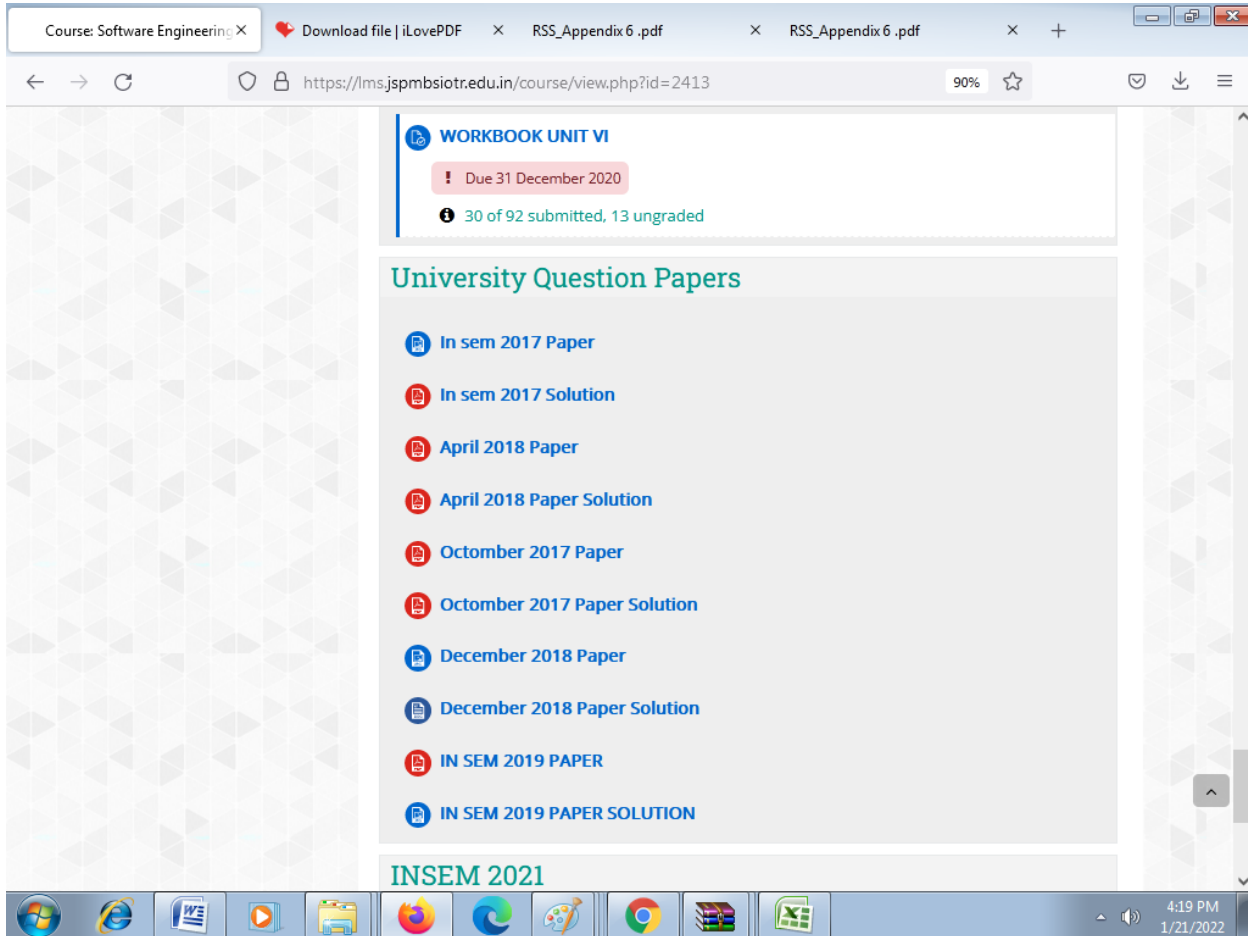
Course: Software Engineering ×
Download file | iLovePDF ×
RSS_Appendix 6 .pdf ×
RSS_Appendix 6 .pdf ×
+

https://lms.jspmbsiotr.edu.in/course/view.php?id=2413
90%

WORKBOOK UNIT VI

! Due 31 December 2020

30 of 92 submitted, 13 ungraded

University Question Papers

In sem 2017 Paper

In sem 2017 Solution

April 2018 Paper

April 2018 Paper Solution

Octomber 2017 Paper

Octomber 2017 Paper Solution

December 2018 Paper

December 2018 Paper Solution

IN SEM 2019 PAPER

IN SEM 2019 PAPER SOLUTION

INSEM 2021

4:19 PM
1/21/2022